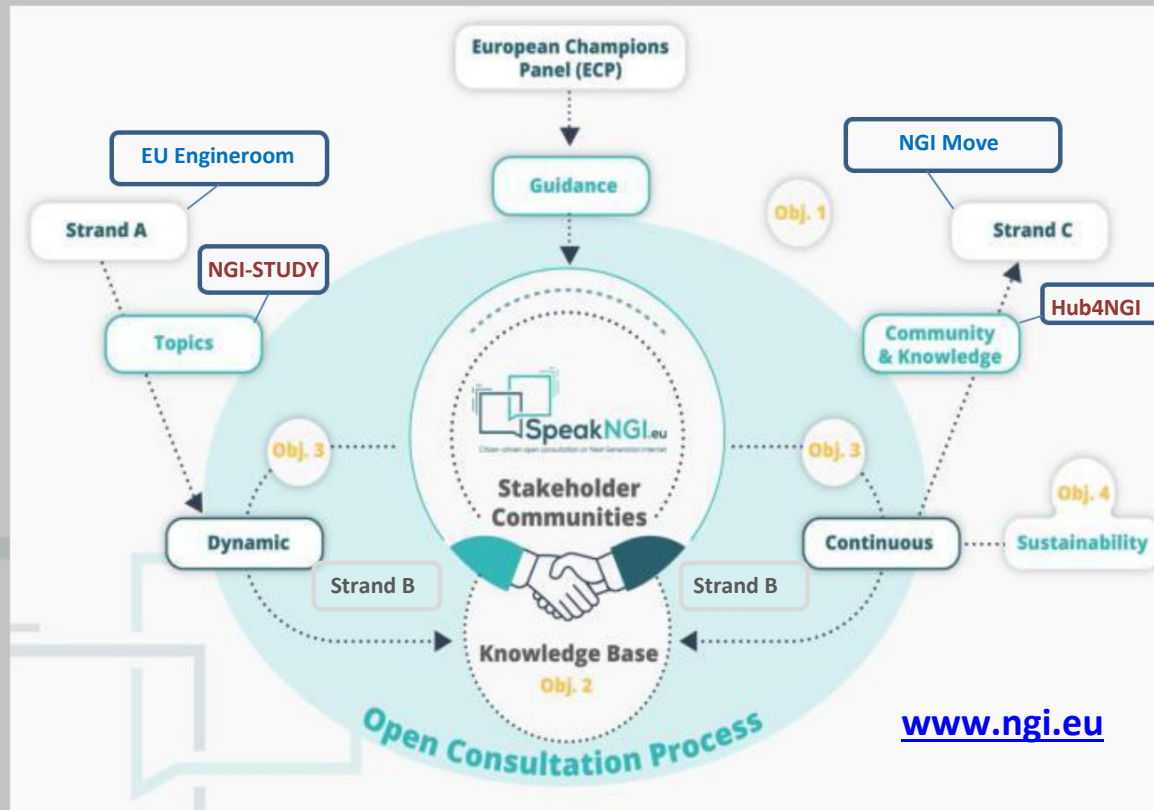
European Champions Panel (ECP)

Guidance

EU Engineroom

Strand A

NGI-STUDY

Topics

Obj. 1

NGI Move

Strand C

Hub4NGI

Community & Knowledge

SpeakNGI.eu

Citizen-driven open consultation on Next Generation Internet

Stakeholder Communities

Obj. 3

Obj. 3

Obj. 4

Dynamic

Continuous

Sustainability

Strand B

Strand B

Knowledge Base

Obj. 2

Open Consultation Process

www.ngi.eu